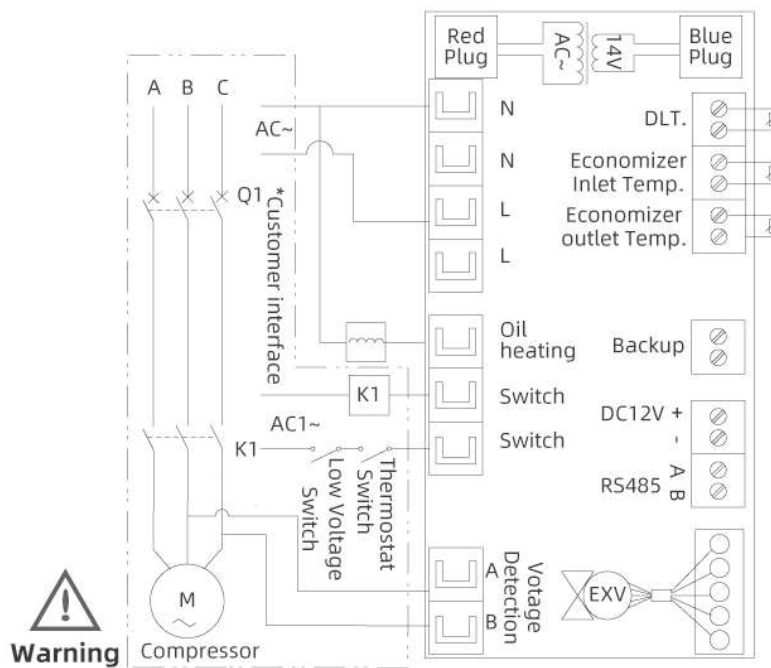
Red Plug
AC~
14V
Blue Plug
A B C
AC~
N
N
L
L
DLT.
Economizer Inlet Temp.
Economizer outlet Temp.
Q1
*Customer interface
Oil heating
Backup
K1
Switch
Switch
DC12V +
-
RS485 A B
AC1~
K1
Thermostat Switch
Low Voltage Switch
Votage Detection
A
B
EXV
M
Warning
Compressor